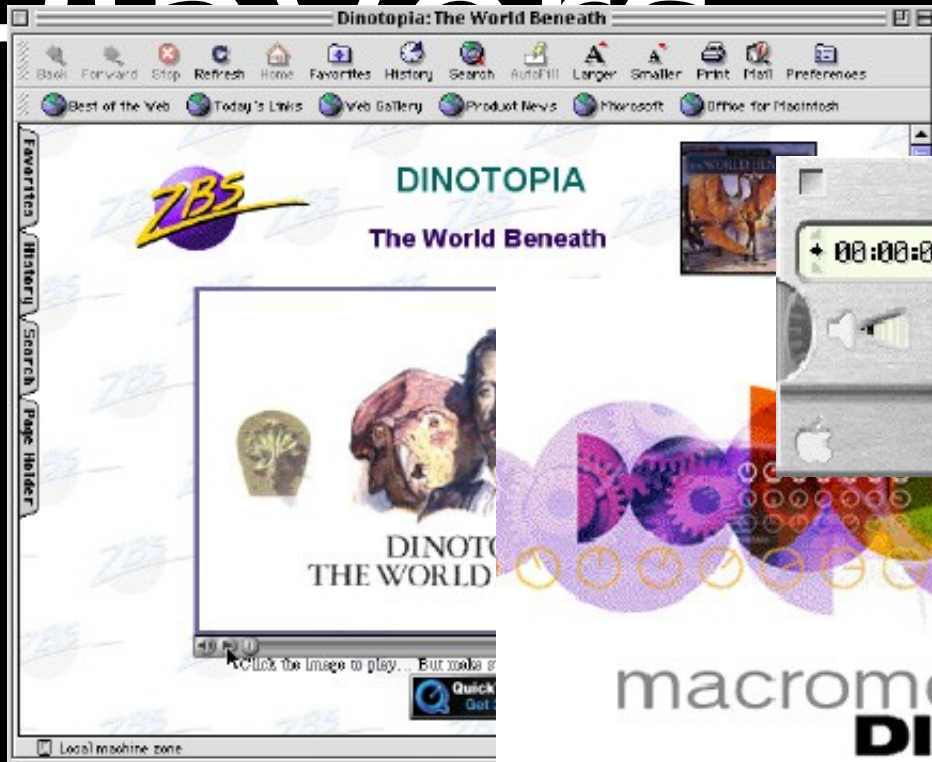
Dinotopia: The World Beneath

Back Forward Stop Refresh Home Favorites History Search AutoFill Larger Smaller Print Mail Preferences

Best of the Web Today's Links Web Gallery Product News Microsoft Office for Macintosh

Favorites History Search Page Holder

ZBS

DINOTOPIA

The World Beneath

WORLD BEN

+ 00:00:0

DINOTO
THE WORLD

Click the image to play... But make s

Quick
Get

macrome
DI

Local machine zone